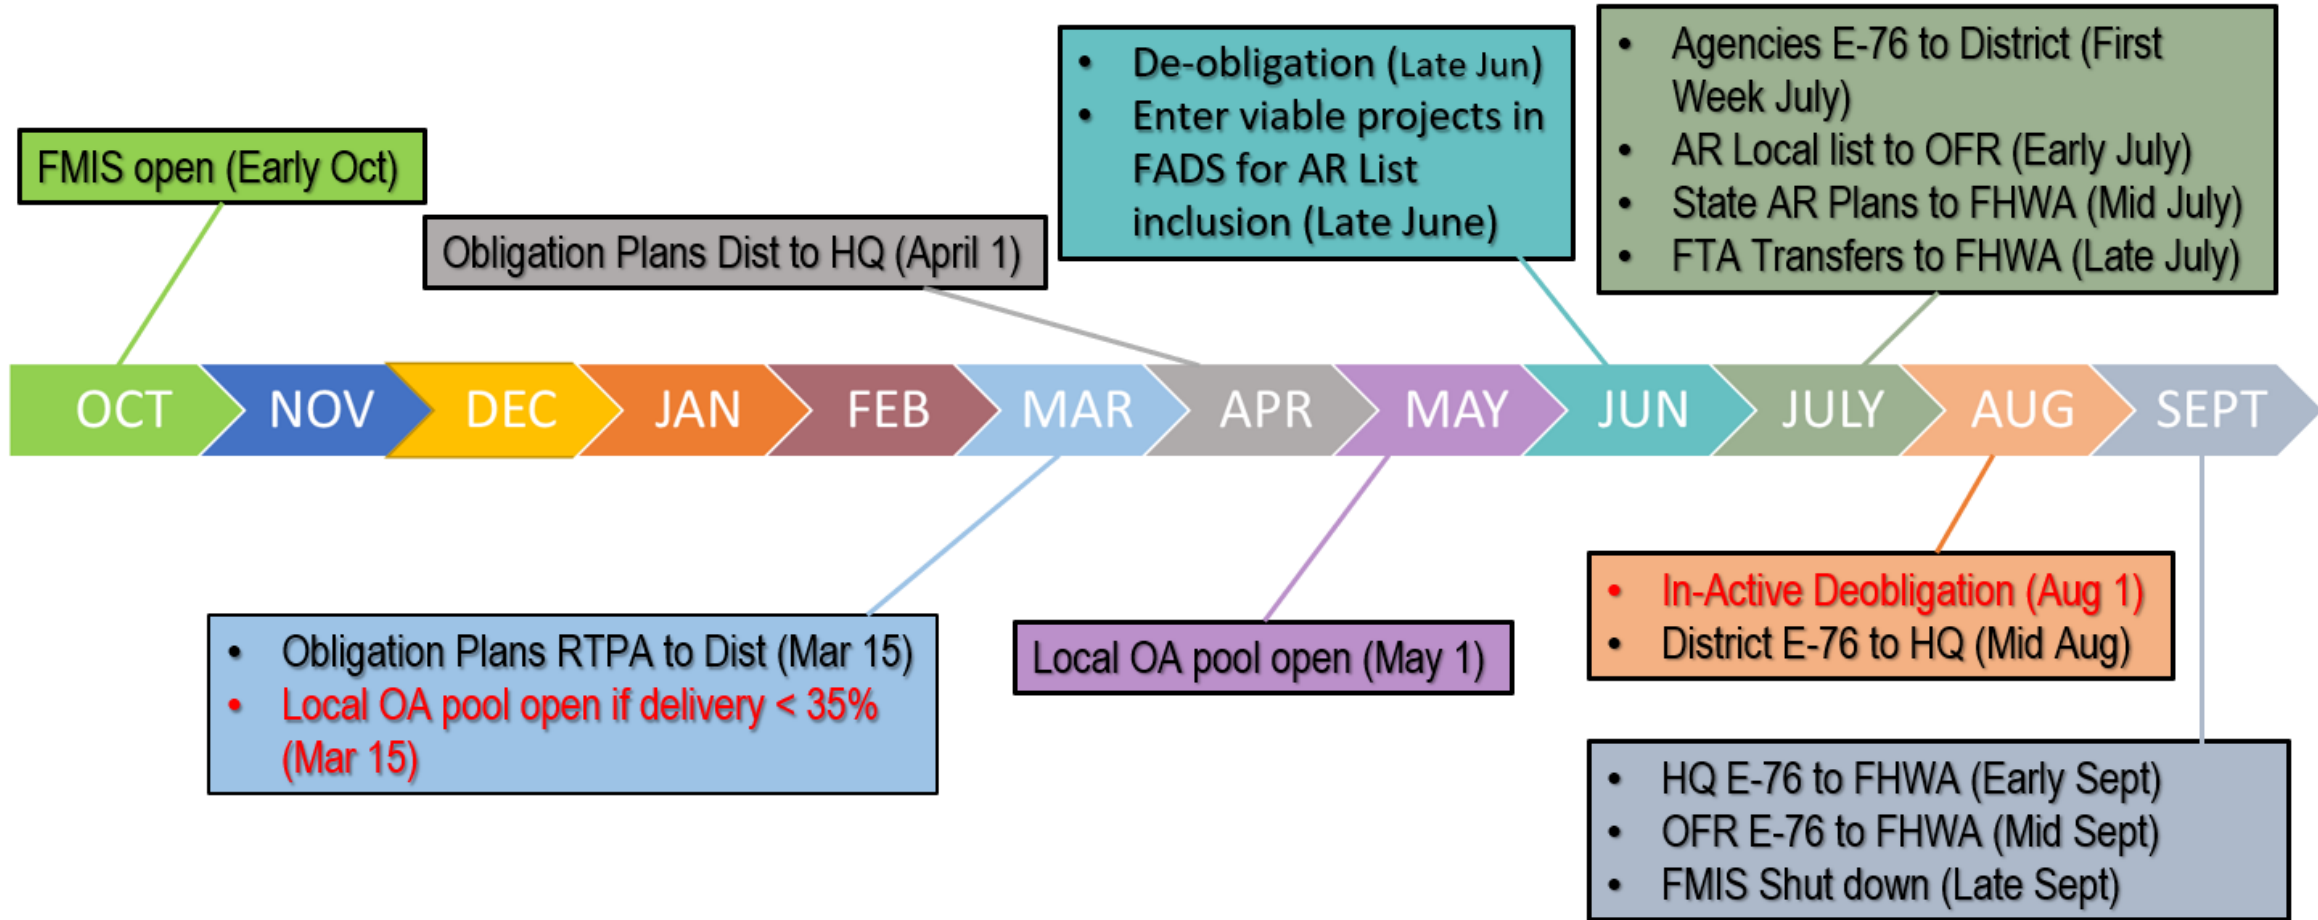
FMIS open (Early Oct)

Obligation Plans Dist to HQ (April 1)

- De-obligation (Late Jun)
- Enter viable projects in FADS for AR List inclusion (Late June)

- Agencies E-76 to District (First Week July)
- AR Local list to OFR (Early July)
- State AR Plans to FHWA (Mid July)
- FTA Transfers to FHWA (Late July)

OCT NOV DEC JAN FEB MAR APR MAY JUN JULY AUG SEPT

- Obligation Plans RTPA to Dist (Mar 15)
- Local OA pool open if delivery < 35% (Mar 15)

Local OA pool open (May 1)

- In-Active Deobligation (Aug 1)
- District E-76 to HQ (Mid Aug)

- HQ E-76 to FHWA (Early Sept)
- OFR E-76 to FHWA (Mid Sept)
- FMIS Shut down (Late Sept)